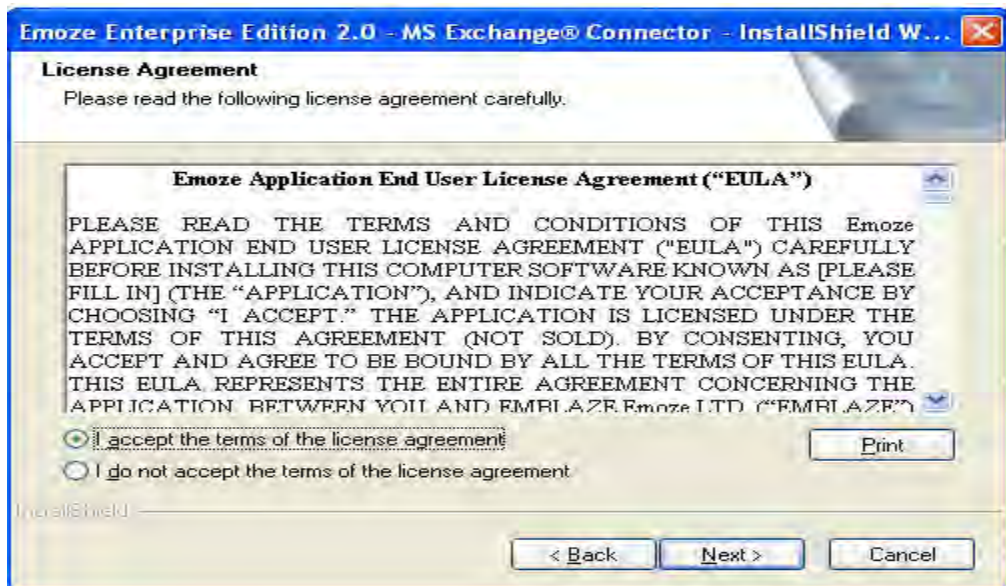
Emoze Enterprise Edition 2.0 - MS Exchange® Connector - InstallShield W...

License Agreement

Please read the following license agreement carefully.

Emoze Application End User License Agreement ("EULA")

PLEASE READ THE TERMS AND CONDITIONS OF THIS Emoze APPLICATION END USER LICENSE AGREEMENT ("EULA") CAREFULLY BEFORE INSTALLING THIS COMPUTER SOFTWARE KNOWN AS [PLEASE FILL IN] (THE "APPLICATION"), AND INDICATE YOUR ACCEPTANCE BY CHOOSING "I ACCEPT." THE APPLICATION IS LICENSED UNDER THE TERMS OF THIS AGREEMENT (NOT SOLD). BY CONSENTING, YOU ACCEPT AND AGREE TO BE BOUND BY ALL THE TERMS OF THIS EULA. THIS EULA REPRESENTS THE ENTIRE AGREEMENT CONCERNING THE APPLICATION BETWEEN YOU AND EMBLAZE Emoze LTD ("EMBLAZE")

I accept the terms of the license agreement

I do not accept the terms of the license agreement

Print

InstallShield

< Back

Next >

Cancel